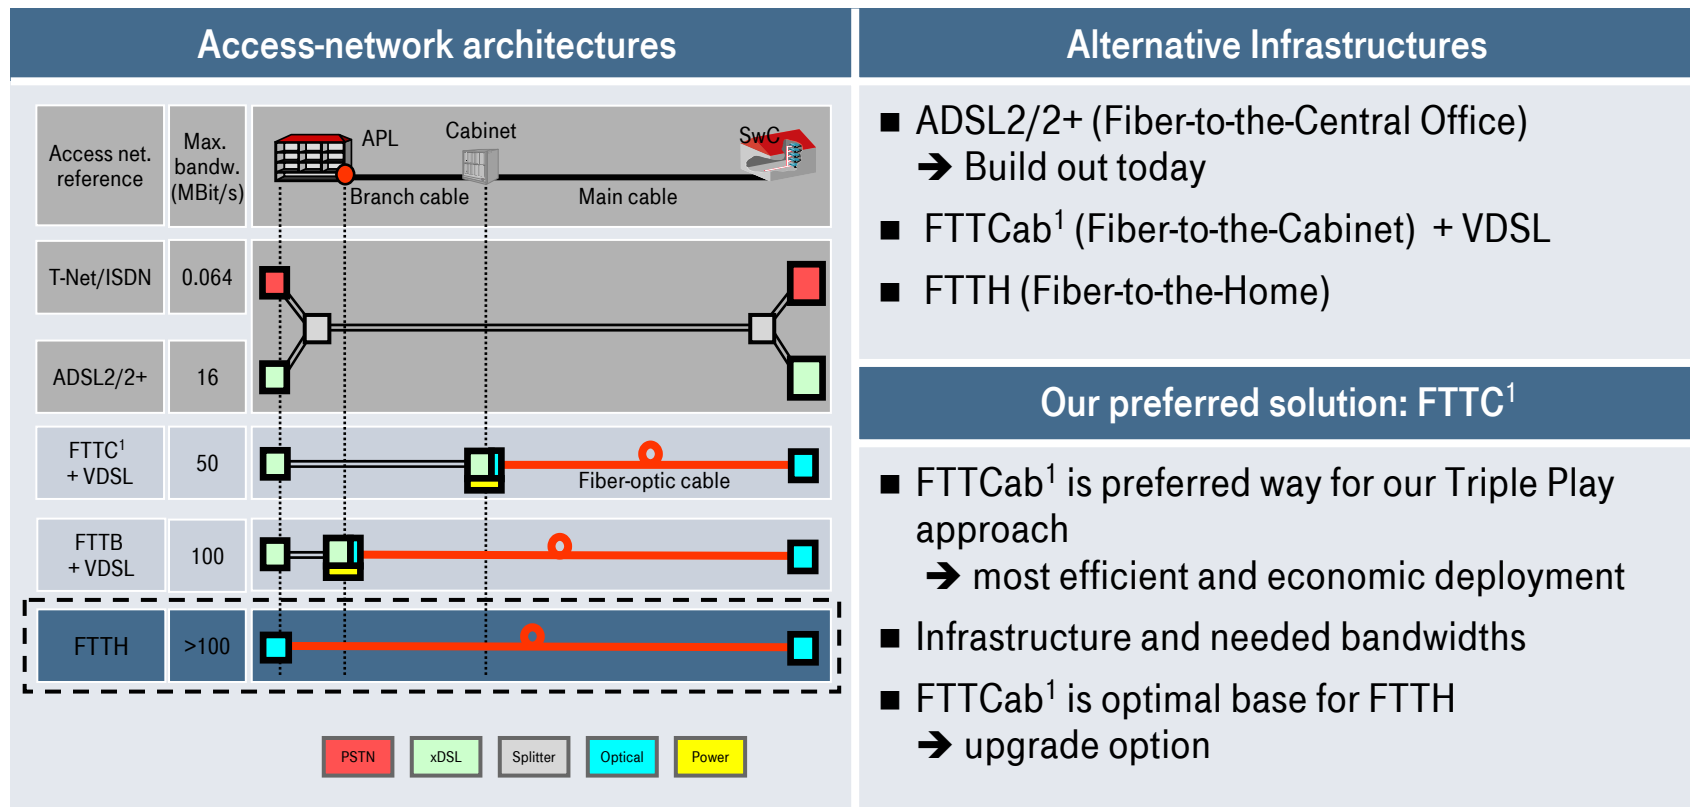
Access-network architectures

| Access net. reference | Max. bandw. (MBit/s) | APL Cabinet SwC Branch cable Main cable |
|---|---|---|
| T-Net/ISDN | 0.064 | |
| ADSL2/2+ | 16 | |
| FTTC$^1$ + VDSL | 50 | Fiber-optic cable |
| FTTB + VDSL | 100 | |
| FTTH | >100 | |

PSTN xDSL Splitter Optical Power

Alternative Infrastructures

■ ADSL2/2+ (Fiber-to-the-Central Office)
➔ Build out today

■ FTTCab$^1$ (Fiber-to-the-Cabinet) + VDSL

■ FTTH (Fiber-to-the-Home)

Our preferred solution: FTTC$^1$

■ FTTCab$^1$ is preferred way for our Triple Play approach
➔ most efficient and economic deployment

■ Infrastructure and needed bandwidths

■ FTTCab$^1$ is optimal base for FTTH
➔ upgrade option